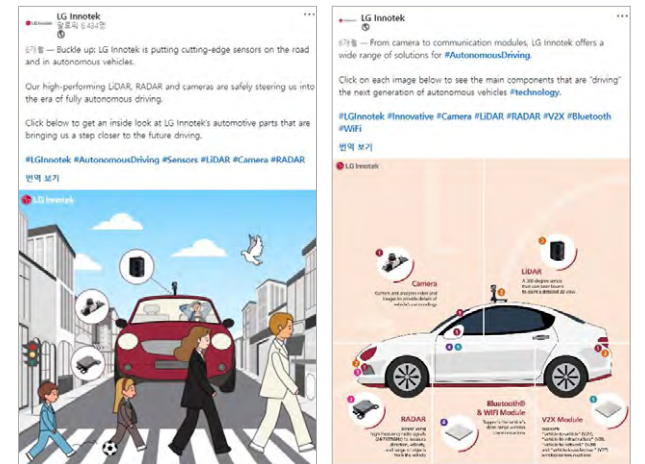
LG Innotek
팔로워 6,434명

6개월 — Buckle up: LG Innotek is putting cutting-edge sensors on the road and in autonomous vehicles.

Our high-performing LiDAR, RADAR and cameras are safely steering us into the era of fully autonomous driving.

Click below to get an inside look at LG Innotek's automotive parts that are bringing us a step closer to the future driving.

#LGInnotek #AutonomousDriving #Sensors #LiDAR #Camera #RADAR

번역 보기

LG Innotek

LG Innotek

6개월 — From camera to communication modules, LG Innotek offers a wide range of solutions for #AutonomousDriving.

Click on each image below to see the main components that are "driving" the next generation of autonomous vehicles #technology.

#LGInnotek #Innovative #Camera #LiDAR #RADAR #V2X #Bluetooth #WiFi

번역 보기

Camera
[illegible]

LiDAR
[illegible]

RADAR
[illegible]

Bluetooth® & WiFi Module
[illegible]

V2X Module
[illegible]